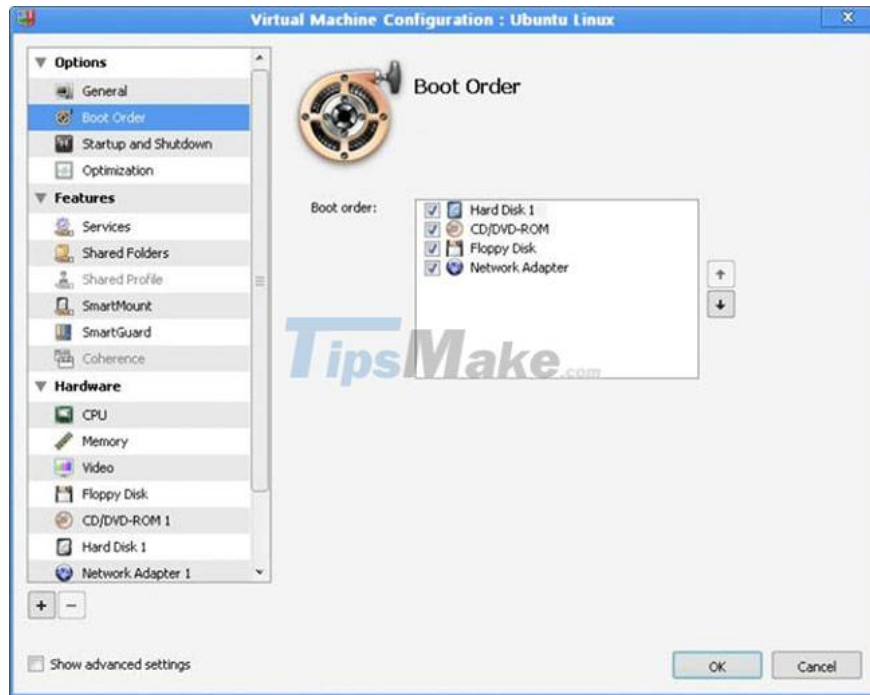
Virtual Machine Configuration : Ubuntu Linux

Options
General
Boot Order
Startup and Shutdown
Optimization
Features
Services
Shared Folders
Shared Profile
SmartMount
SmartGuard
Coherence
Hardware
CPU
Memory
Video
Floppy Disk
CD/DVD-ROM 1
Hard Disk 1
Network Adapter 1

+ −

Boot Order

Boot order:
Hard Disk 1
CD/DVD-ROM
Floppy Disk
Network Adapter

TipsMake.com

Show advanced settings

OK
Cancel